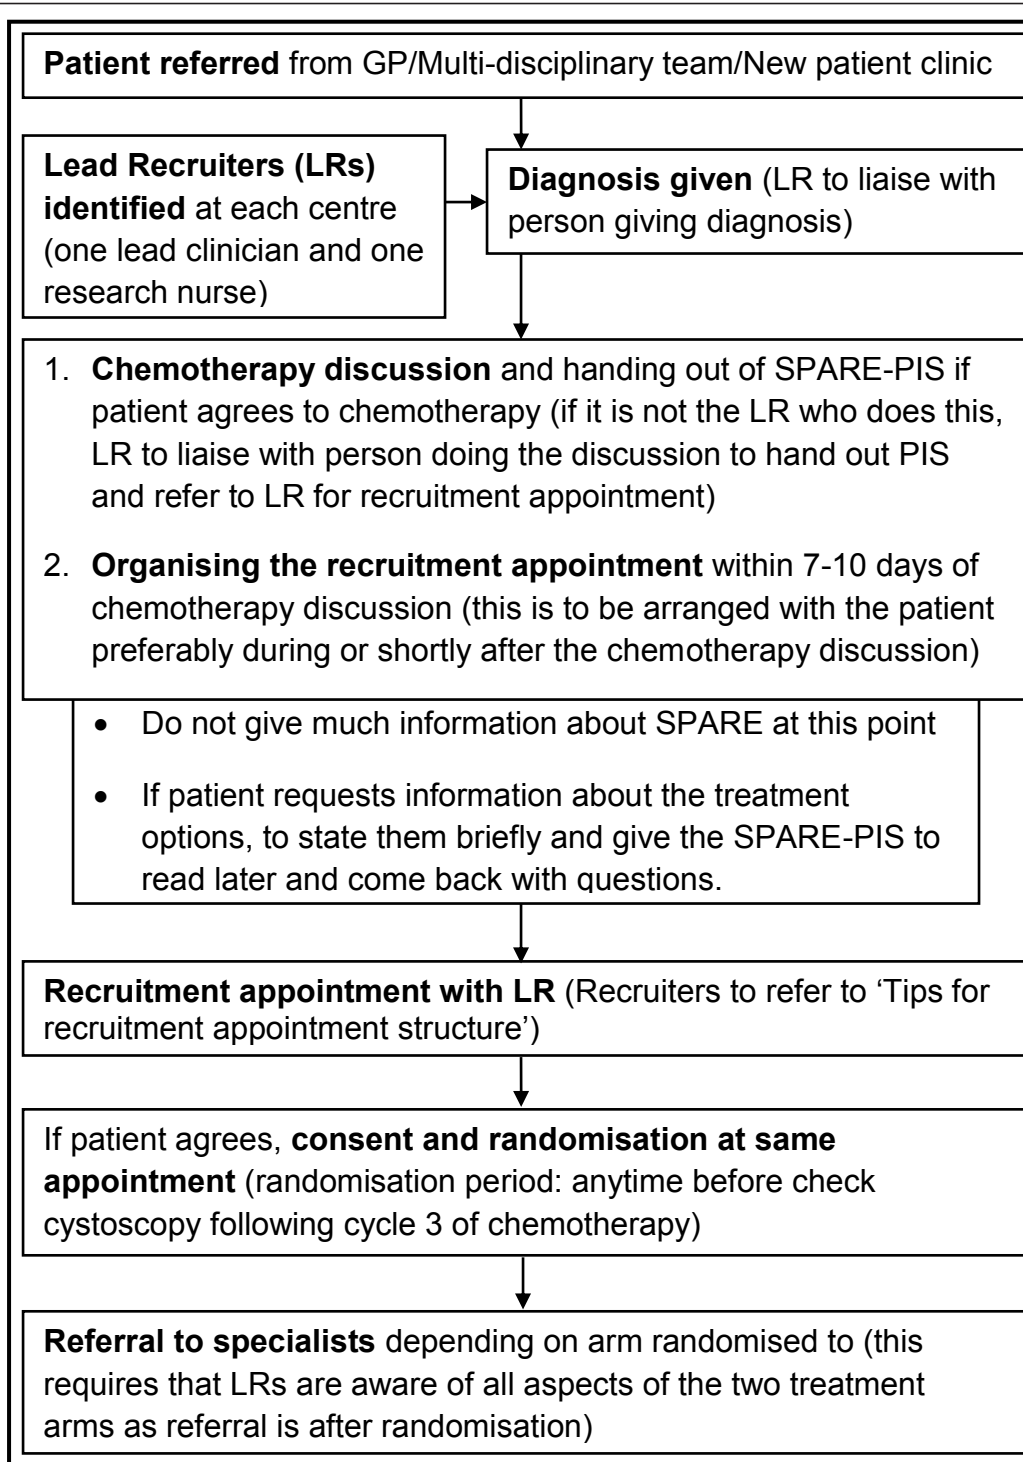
**Patient referred** from GP/Multi-disciplinary team/New patient clinic

**Lead Recruiters (LRs) identified** at each centre (one lead clinician and one research nurse)

**Diagnosis given** (LR to liaise with person giving diagnosis)

1. **Chemotherapy discussion** and handing out of SPARE-PIS if patient agrees to chemotherapy (if it is not the LR who does this, LR to liaise with person doing the discussion to hand out PIS and refer to LR for recruitment appointment)

2. **Organising the recruitment appointment** within 7-10 days of chemotherapy discussion (this is to be arranged with the patient preferably during or shortly after the chemotherapy discussion)

- Do not give much information about SPARE at this point
- If patient requests information about the treatment options, to state them briefly and give the SPARE-PIS to read later and come back with questions.

**Recruitment appointment with LR** (Recruiters to refer to 'Tips for recruitment appointment structure')

If patient agrees, **consent and randomisation at same appointment** (randomisation period: anytime before check cystoscopy following cycle 3 of chemotherapy)

**Referral to specialists** depending on arm randomised to (this requires that LRs are aware of all aspects of the two treatment arms as referral is after randomisation)